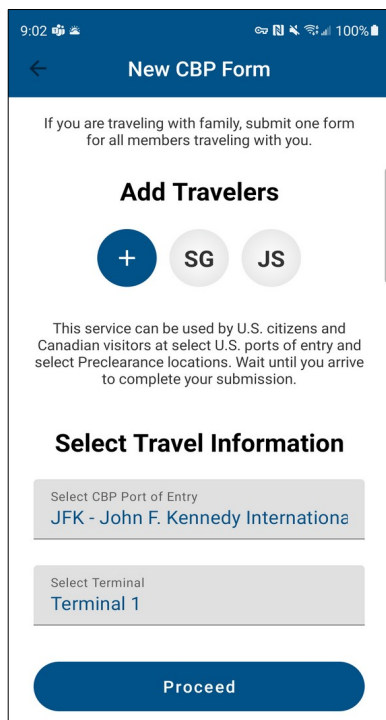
9:02 100%

New CBP Form

If you are traveling with family, submit one form for all members traveling with you.

Add Travelers

+ SG JS

This service can be used by U.S. citizens and Canadian visitors at select U.S. ports of entry and select Preclearance locations. Wait until you arrive to complete your submission.

Select Travel Information

Select CBP Port of Entry
JFK - John F. Kennedy Internationa

Select Terminal
Terminal 1

Proceed